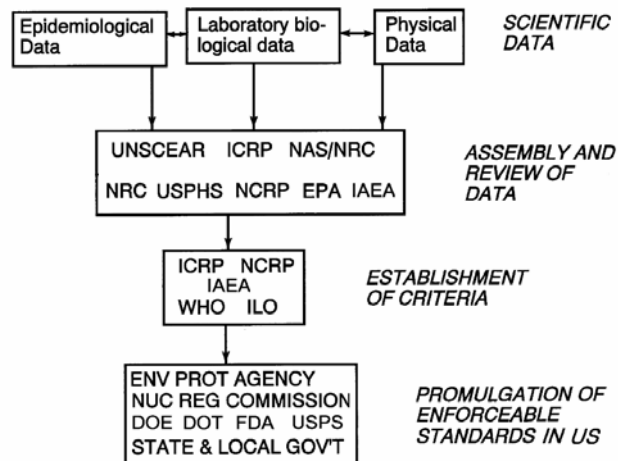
Epidemiological Data

Laboratory biological data

Physical Data

SCIENTIFIC DATA

UNSCEAR ICRP NAS/NRC

NRC USPHS NCRP EPA IAEA

ASSEMBLY AND REVIEW OF DATA

ICRP NCRP
IAEA
WHO ILO

ESTABLISHMENT OF CRITERIA

ENV PROT AGENCY
NUC REG COMMISSION
DOE DOT FDA USPS
STATE & LOCAL GOV'T

PROMULGATION OF ENFORCEABLE STANDARDS IN US